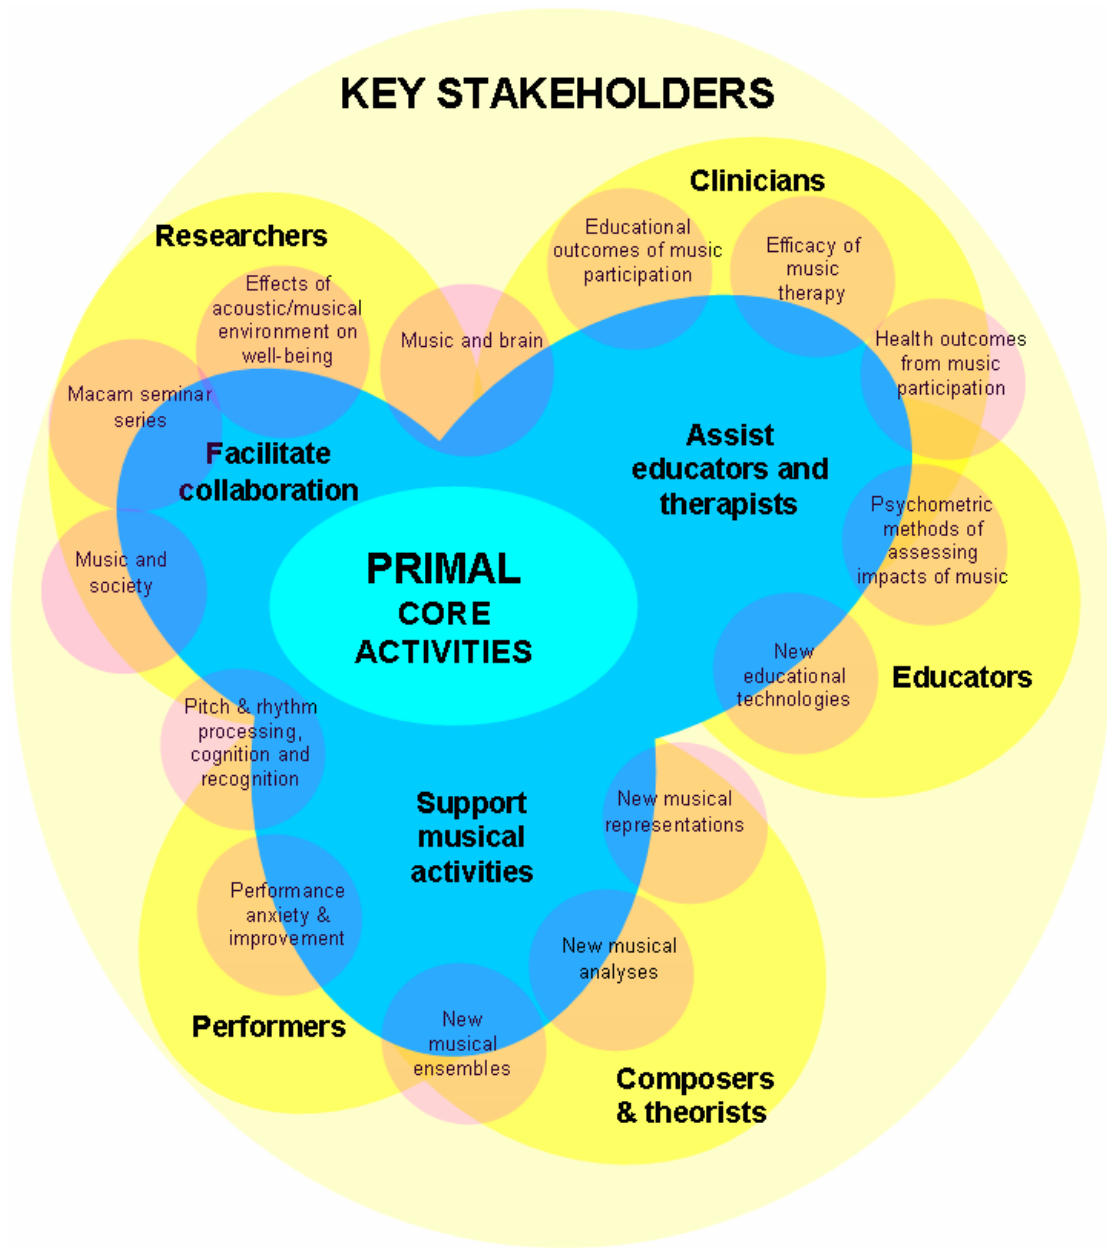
KEY STAKEHOLDERS

Clinicians

Researchers

Educational outcomes of music participation

Efficacy of music therapy

Effects of acoustic/musical environment on well-being

Music and brain

Health outcomes from music participation

Macam seminar series

Facilitate collaboration

Assist educators and therapists

Psychometric methods of assessing impacts of music

Music and society

PRIMAL CORE ACTIVITIES

New educational technologies

Educators

Pitch & rhythm processing, cognition and recognition

Support musical activities

New musical representations

Performance anxiety & improvement

New musical analyses

New musical ensembles

Performers

Composers & theorists